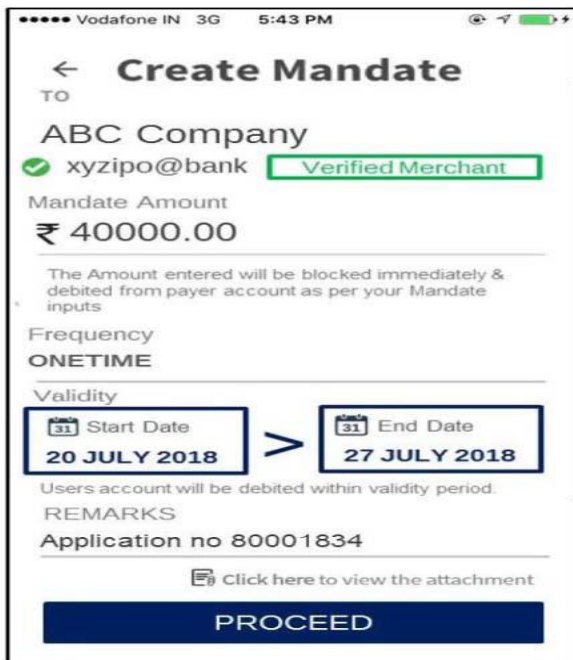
••••• Vodafone IN 3G 5:43 PM

← Create Mandate

TO

ABC Company

xyzipo@bank Verified Merchant

Mandate Amount

₹ 40000.00

The Amount entered will be blocked immediately & debited from payer account as per your Mandate inputs

Frequency

ONETIME

Validity

31 Start Date
20 JULY 2018

>

31 End Date
27 JULY 2018

Users account will be debited within validity period.

REMARKS

Application no 80001834

Click here to view the attachment

PROCEED